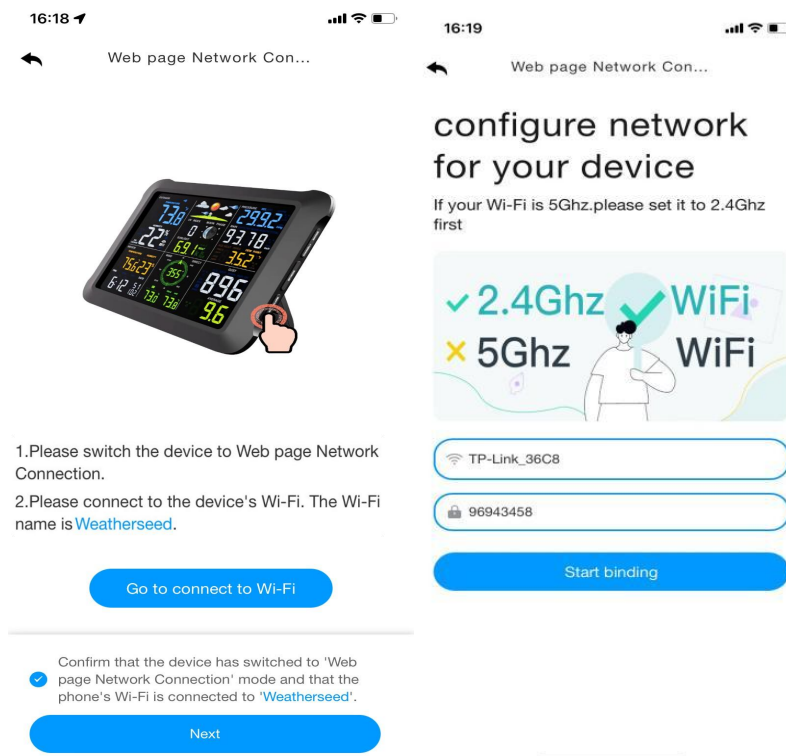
16:18

Web page Network Con...

73.8 29.92 22 93.78 69.1 35.2 75.23 896 9.6

1.Please switch the device to Web page Network Connection.

2.Please connect to the device's Wi-Fi. The Wi-Fi name is Weatherseed.

Go to connect to Wi-Fi

Confirm that the device has switched to 'Web page Network Connection' mode and that the phone's Wi-Fi is connected to 'Weatherseed'.

Next

16:19

Web page Network Con...

configure network for your device

If your Wi-Fi is 5Ghz.please set it to 2.4Ghz first

2.4Ghz WiFi
5Ghz WiFi

TP-Link_36C8

96943458

Start binding